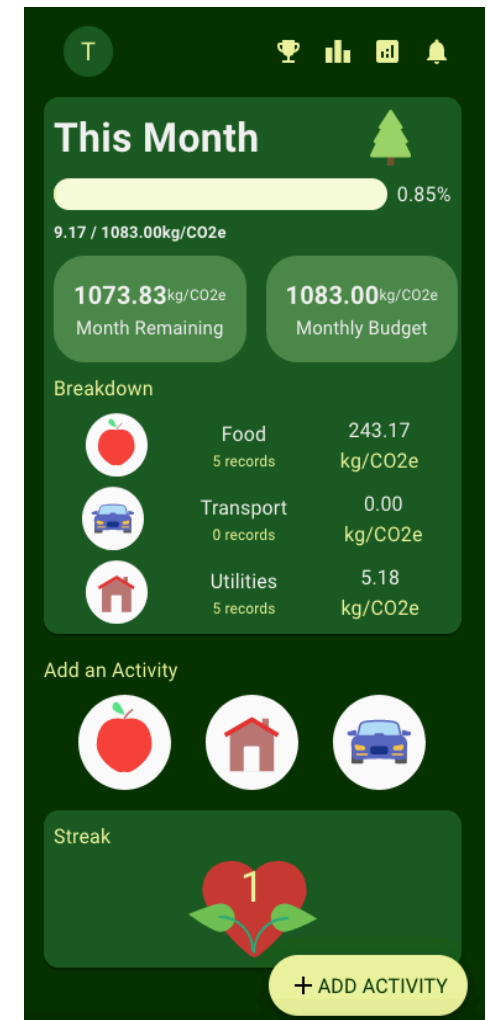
T

This Month

0.85%

9.17 / 1083.00kg/CO2e

1073.83kg/CO2e
Month Remaining

1083.00kg/CO2e
Monthly Budget

Breakdown

Food
5 records
243.17
kg/CO2e

Transport
0 records
0.00
kg/CO2e

Utilities
5 records
5.18
kg/CO2e

Add an Activity

Streak

1

+ ADD ACTIVITY